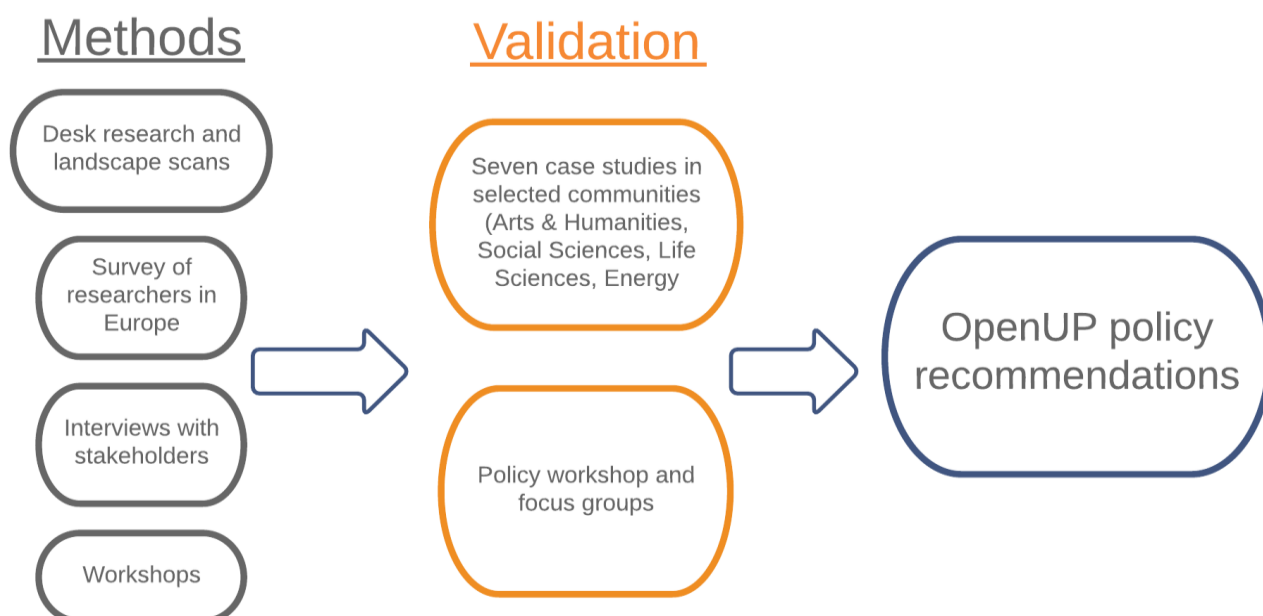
Methods

Validation

Desk research and landscape scans

Survey of researchers in Europe

Interviews with stakeholders

Workshops

Seven case studies in selected communities (Arts & Humanities, Social Sciences, Life Sciences, Energy

Policy workshop and focus groups

OpenUP policy recommendations